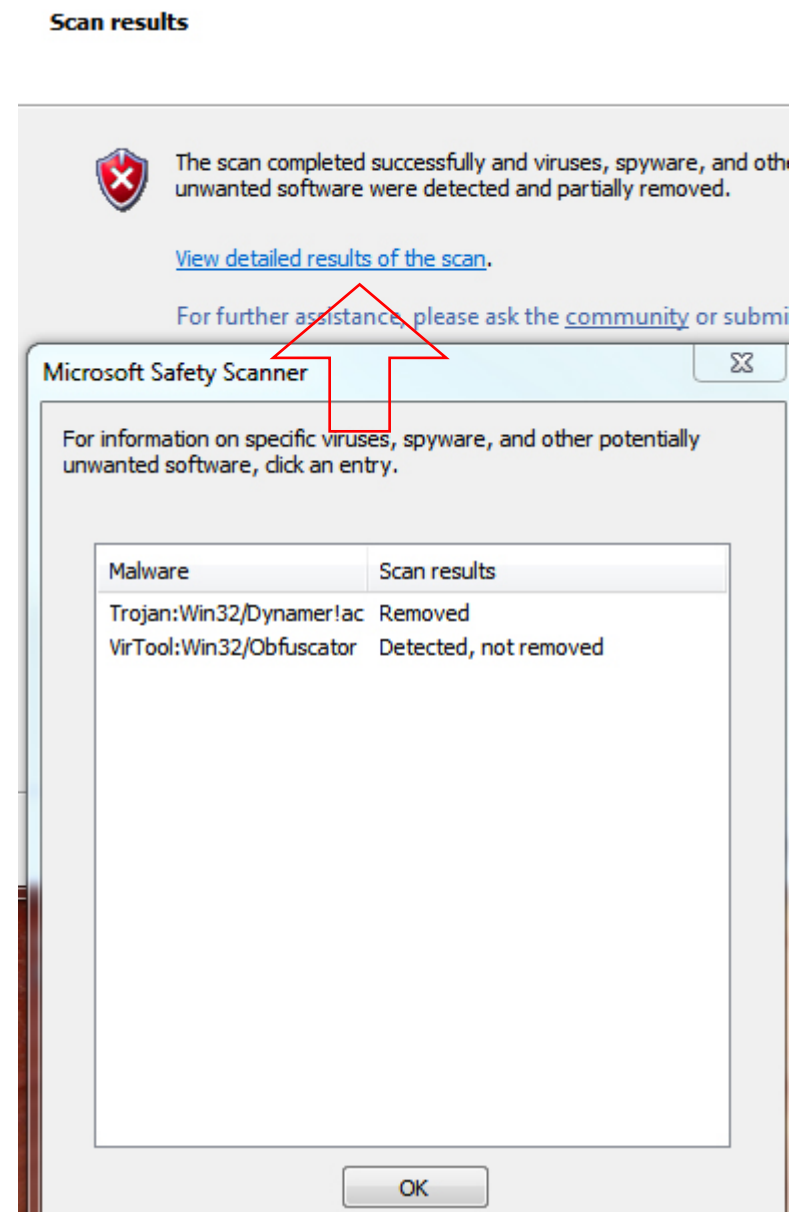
Scan results

The scan completed successfully and viruses, spyware, and othe unwanted software were detected and partially removed.

View detailed results of the scan.

For further assistance, please ask the community or submi

Microsoft Safety Scanner

For information on specific viruses, spyware, and other potentially unwanted software, click an entry.

| Malware | Scan results |
|---|---|
| Trojan:Win32/Dynamer!ac | Removed |
| VirTool:Win32/Obfuscator | Detected, not removed |

OK